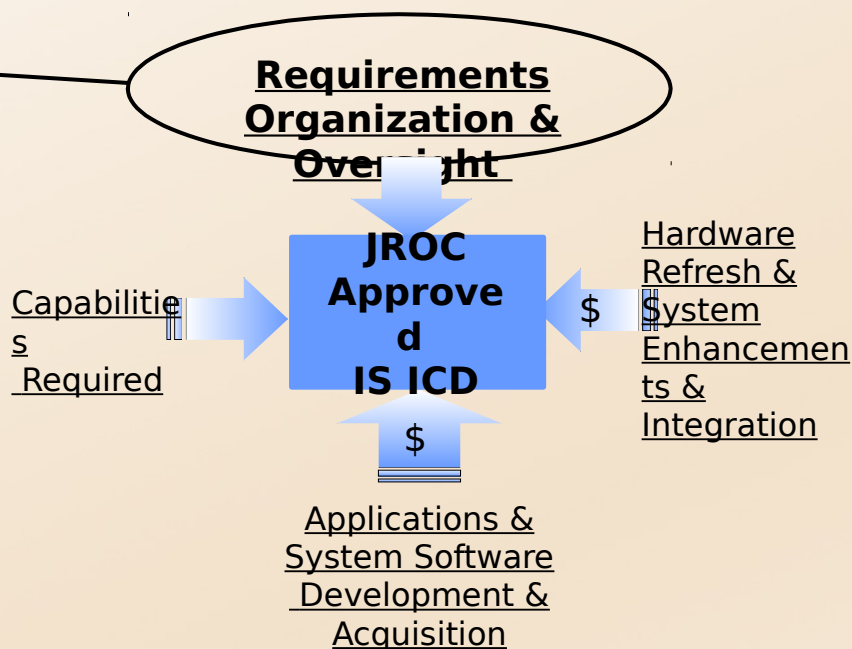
Requirements Organization & Oversight

JROC Approved IS ICD

Capabilities Required

Hardware Refresh & System Enhancements & Integration

$

$

Applications & System Software Development & Acquisition